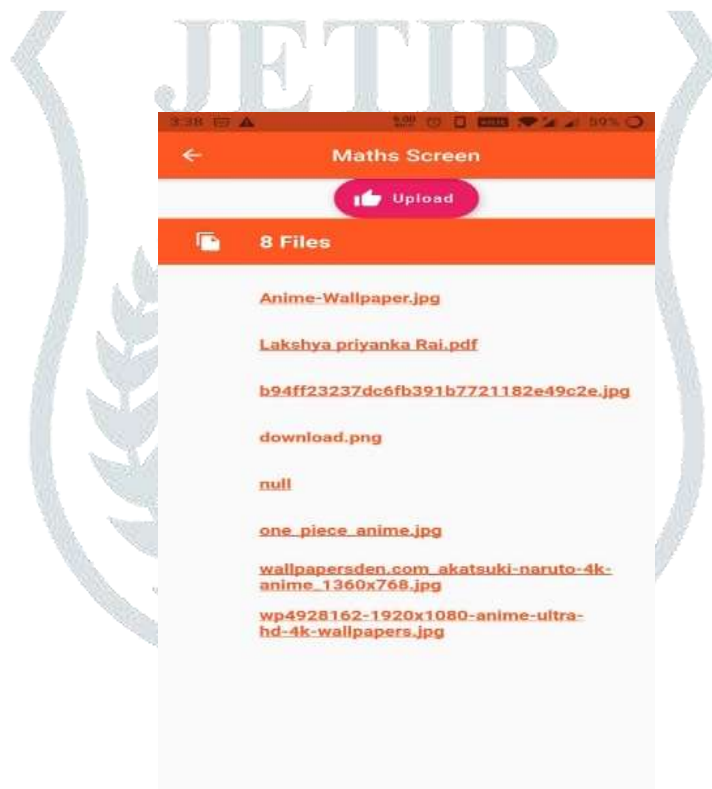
JETIR

3:38 59%

Maths Screen

Upload

8 Files

Anime-Wallpaper.jpg

Lakshya priyanka Rai.pdf

b94ff23237dc6fb391b7721182e49c2e.jpg

download.png

null

one_piece_anime.jpg

wallpapersden.com_akatsuki-naruto-4k-anime_1360x768.jpg

wp4928162-1920x1080-anime-ultra-hd-4k-wallpapers.jpg